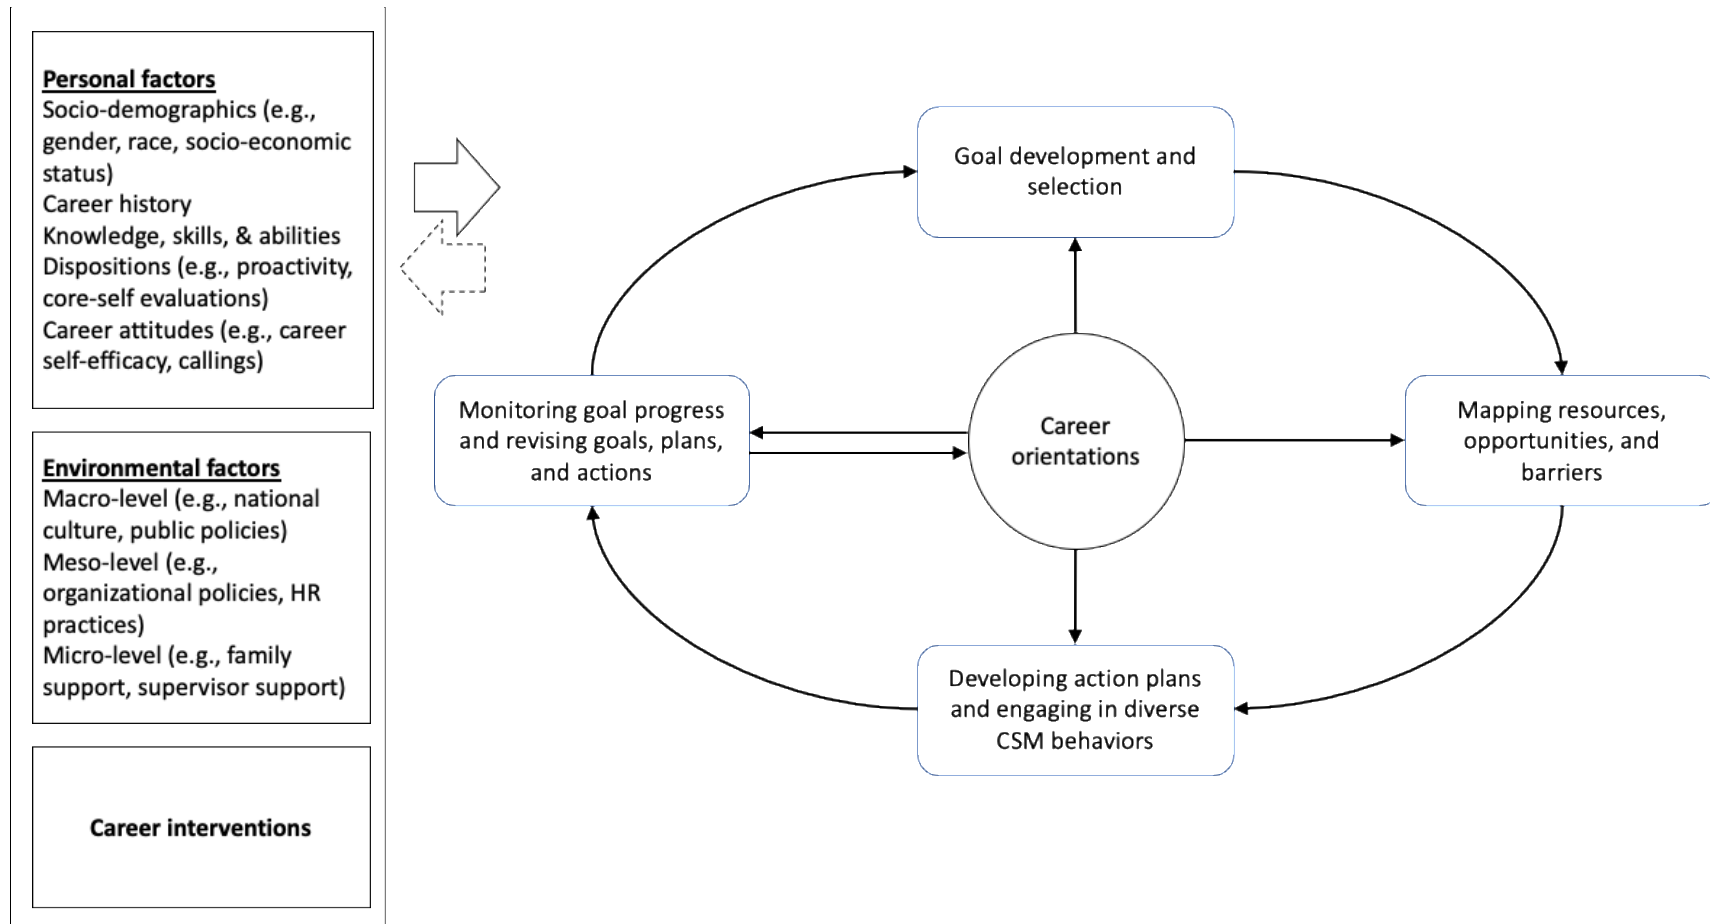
Personal factors
Socio-demographics (e.g., gender, race, socio-economic status)
Career history
Knowledge, skills, & abilities
Dispositions (e.g., proactivity, core-self evaluations)
Career attitudes (e.g., career self-efficacy, callings)

Environmental factors
Macro-level (e.g., national culture, public policies)
Meso-level (e.g., organizational policies, HR practices)
Micro-level (e.g., family support, supervisor support)

Career interventions

Goal development and selection

Monitoring goal progress and revising goals, plans, and actions

Career orientations

Mapping resources, opportunities, and barriers

Developing action plans and engaging in diverse CSM behaviors